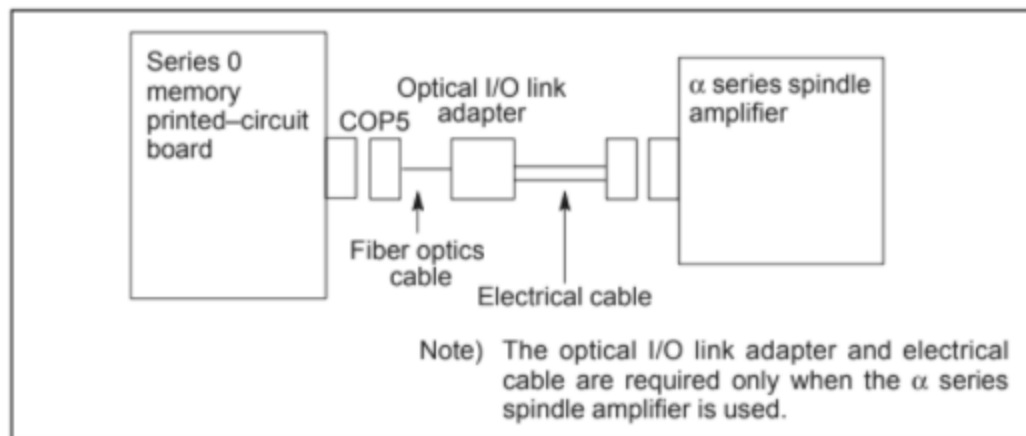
Series 0 memory printed–circuit board

COP5

Optical I/O link adapter

$\alpha$ series spindle amplifier

Fiber optics cable

Electrical cable

Note) The optical I/O link adapter and electrical cable are required only when the $\alpha$ series spindle amplifier is used.